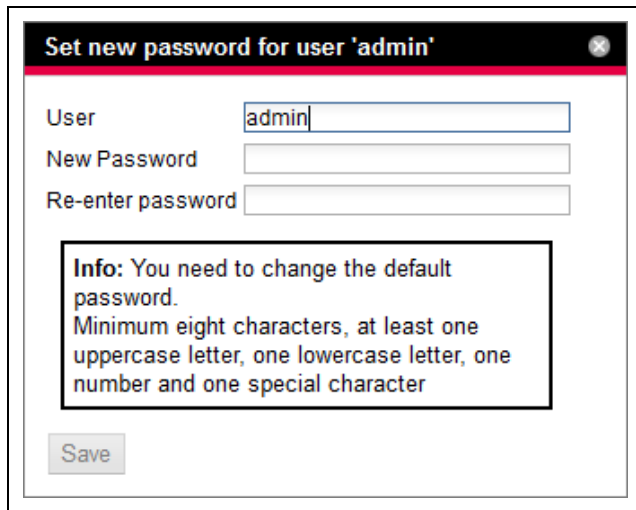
Set new password for user 'admin'

User admin
New Password
Re-enter password

Info: You need to change the default password.
Minimum eight characters, at least one uppercase letter, one lowercase letter, one number and one special character

Save